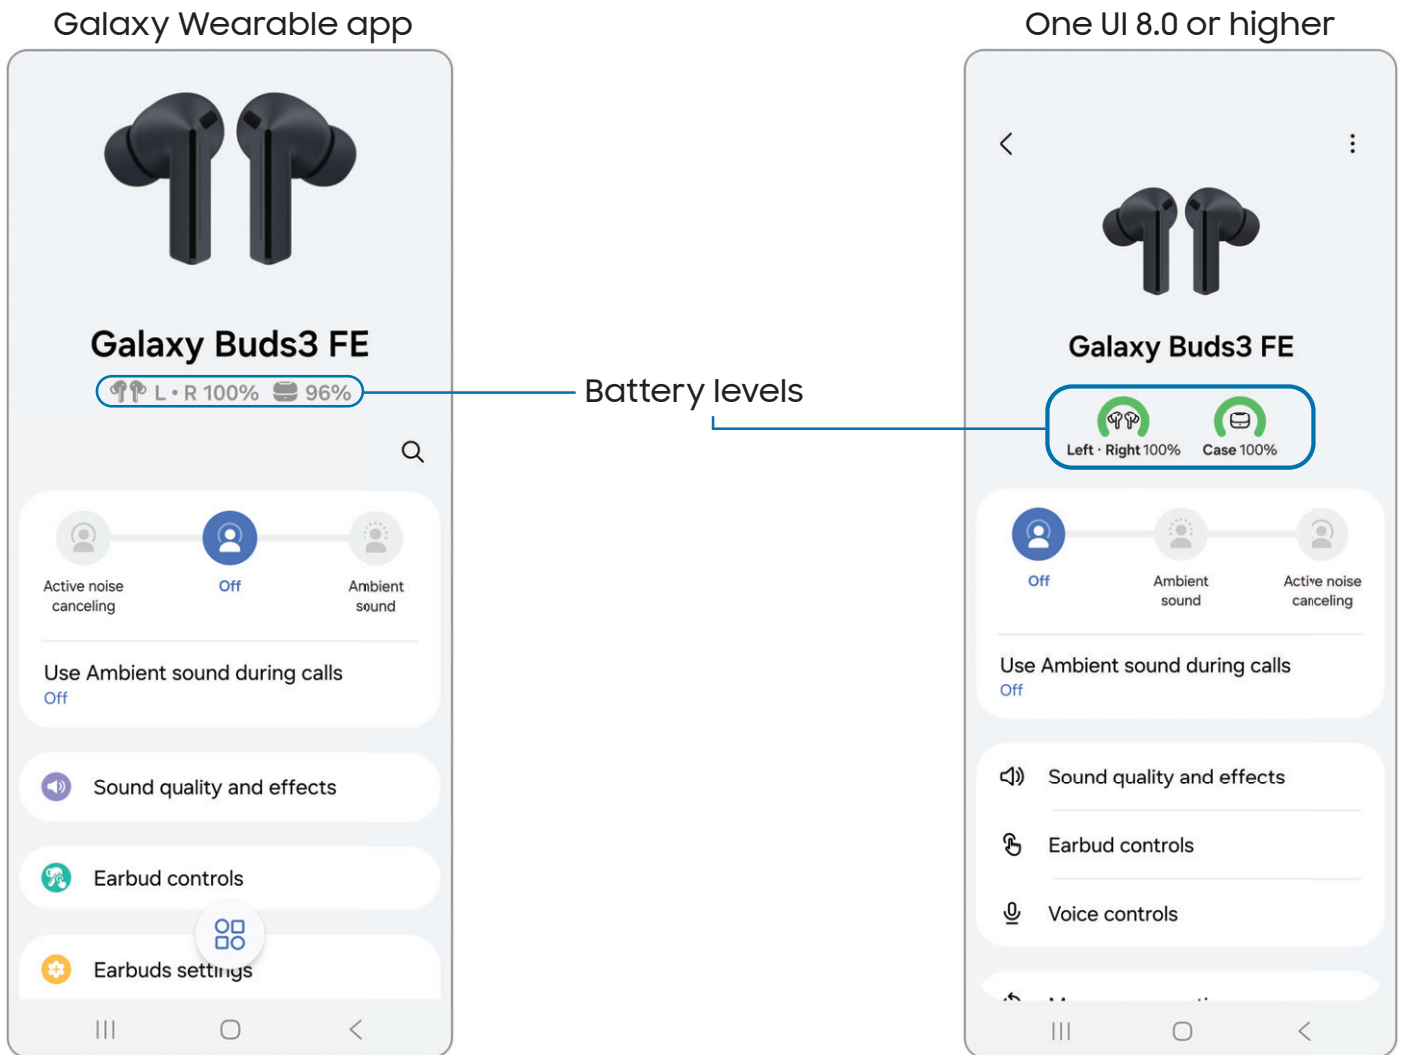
Galaxy Wearable app

Galaxy Buds3 FE

L • R 100% 96%

Active noise canceling

Off

Ambient sound

Use Ambient sound during calls
Off

Sound quality and effects

Earbud controls

Earbuds settings

Battery levels

One UI 8.0 or higher

Galaxy Buds3 FE

Left · Right 100%

Case 100%

Off

Ambient sound

Active noise canceling

Use Ambient sound during calls
Off

Sound quality and effects

Earbud controls

Voice controls

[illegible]